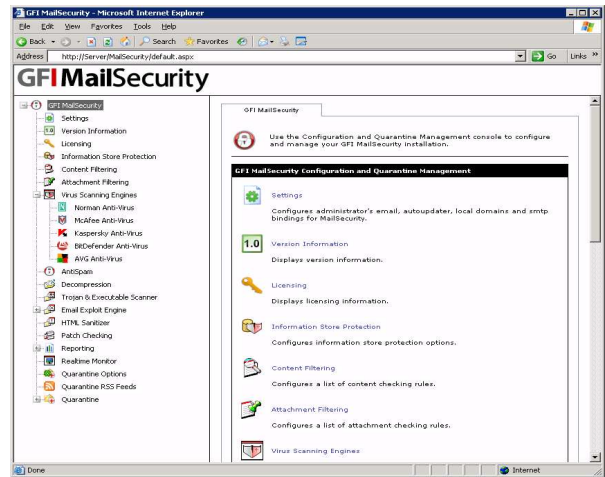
GFI MailSecurity - Microsoft Internet Explorer

File Edit View Favorites Tools Help

Back Search Favorites

Address http://Server/MailSecurity/default.aspx Go Links »

GFI MailSecurity

GFI MailSecurity
Settings
Version Information
Licensing
Information Store Protection
Content Filtering
Attachment Filtering
Virus Scanning Engines
Norman Anti-Virus
McAfee Anti-Virus
Kaspersky Anti-Virus
BitDefender Anti-Virus
AVG Anti-Virus
AntiSpam
Decompression
Trojan & Executable Scanner
Email Exploit Engine
HTML Sanitizer
Patch Checking
Reporting
Realtime Monitor
Quarantine Options
Quarantine RSS Feeds
Quarantine

GFI MailSecurity

Use the Configuration and Quarantine Management console to configure and manage your GFI MailSecurity installation.

GFI MailSecurity Configuration and Quarantine Management

Settings

Configures administrator's email, autoupdater, local domains and smtp bindings for MailSecurity.

1.0

Version Information

Displays version information.

Licensing

Displays licensing information.

Information Store Protection

Configures information store protection options.

Content Filtering

Configures a list of content checking rules.

Attachment Filtering

Configures a list of attachment checking rules.

Virus Scanning Engines

Done Internet